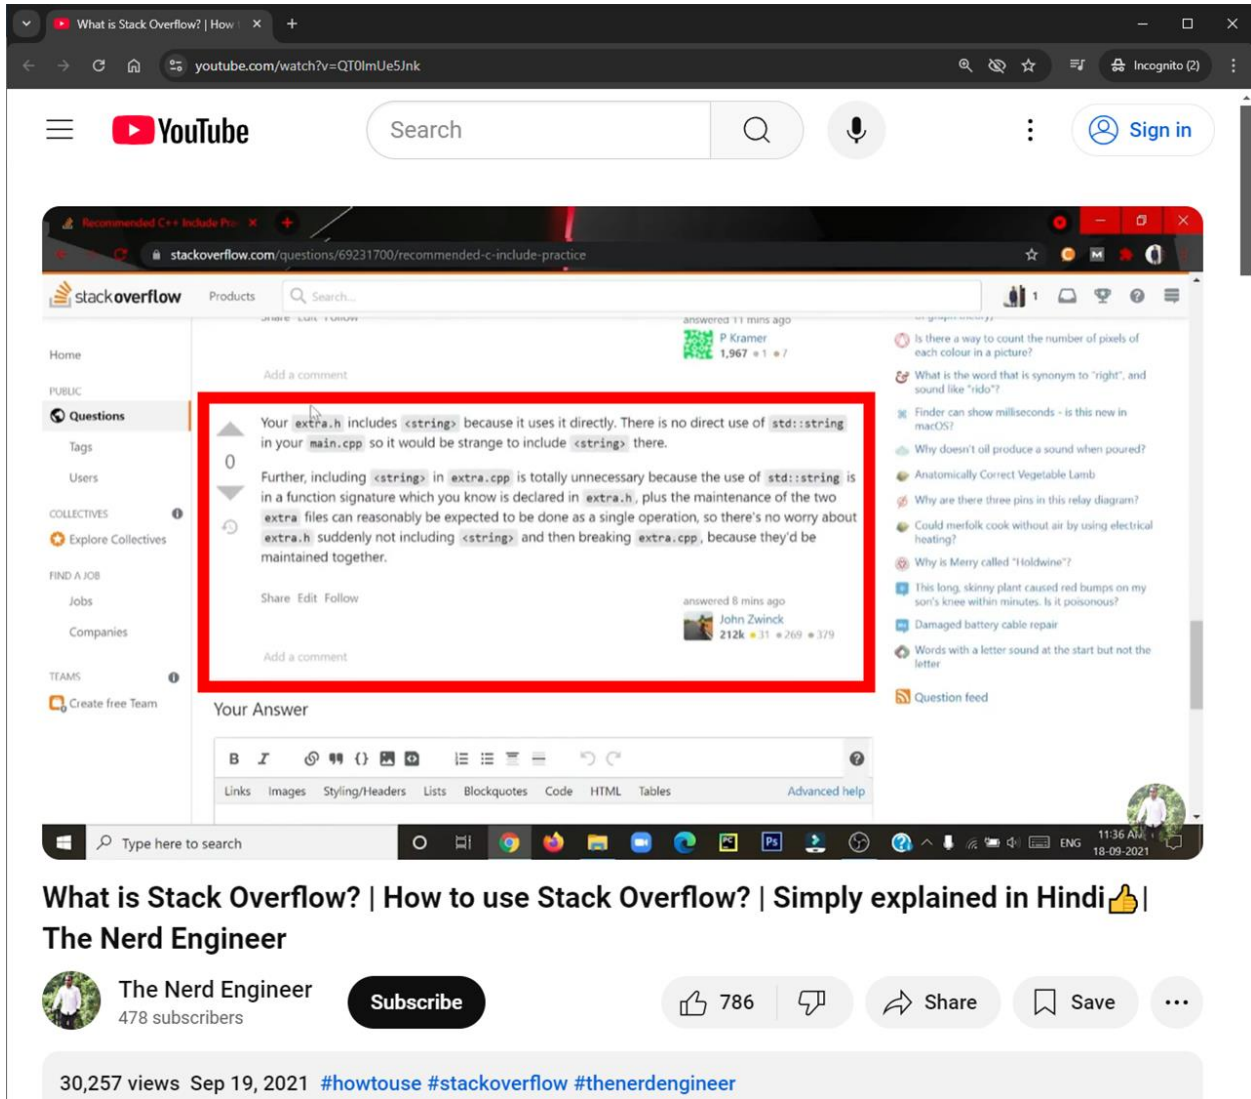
What is Stack Overflow? | How

youtube.com/watch?v=QT0lmUe5Jnk

Incognito (2)

YouTube

Search

Sign in

Recommended C++ Include Pra

stackoverflow.com/questions/69231700/recommended-c-include-practice

stackoverflow Products Search...

Share Edit Follow

answered 11 mins ago
P Kramer
1,967 •1 •7

Add a comment

Home

PUBLIC

Questions

Tags

Users

COLLECTIVES

Explore Collectives

FIND A JOB

Jobs

Companies

TEAMS

Create free Team

0

Your `extra.h` includes `<string>` because it uses it directly. There is no direct use of `std::string` in your `main.cpp` so it would be strange to include `<string>` there.

Further, including `<string>` in `extra.cpp` is totally unnecessary because the use of `std::string` is in a function signature which you know is declared in `extra.h`, plus the maintenance of the two `extra` files can reasonably be expected to be done as a single operation, so there's no worry about `extra.h` suddenly not including `<string>` and then breaking `extra.cpp`, because they'd be maintained together.

Share Edit Follow

answered 8 mins ago
John Zwinck
212k •31 •269 •379

Add a comment

Your Answer

Links Images Styling/Headers Lists Blockquotes Code HTML Tables Advanced help

Is there a way to count the number of pixels of each colour in a picture?

What is the word that is synonym to "right", and sound like "rido"?

Finder can show milliseconds - is this new in macOS?

Why doesn't oil produce a sound when poured?

Anatomically Correct Vegetable Lamb

Why are there three pins in this relay diagram?

Could merfolk cook without air by using electrical heating?

Why is Merry called "Holdwine"?

This long, skinny plant caused red bumps on my son's knee within minutes. Is it poisonous?

Damaged battery cable repair

Words with a letter sound at the start but not the letter

Question feed

Type here to search

ENG 11:36 AM 18-09-2021

What is Stack Overflow? | How to use Stack Overflow? | Simply explained in Hindi👍| The Nerd Engineer

The Nerd Engineer
478 subscribers

Subscribe

786

Share

Save

30,257 views Sep 19, 2021 #howtouse #stackoverflow #thenerdengineer